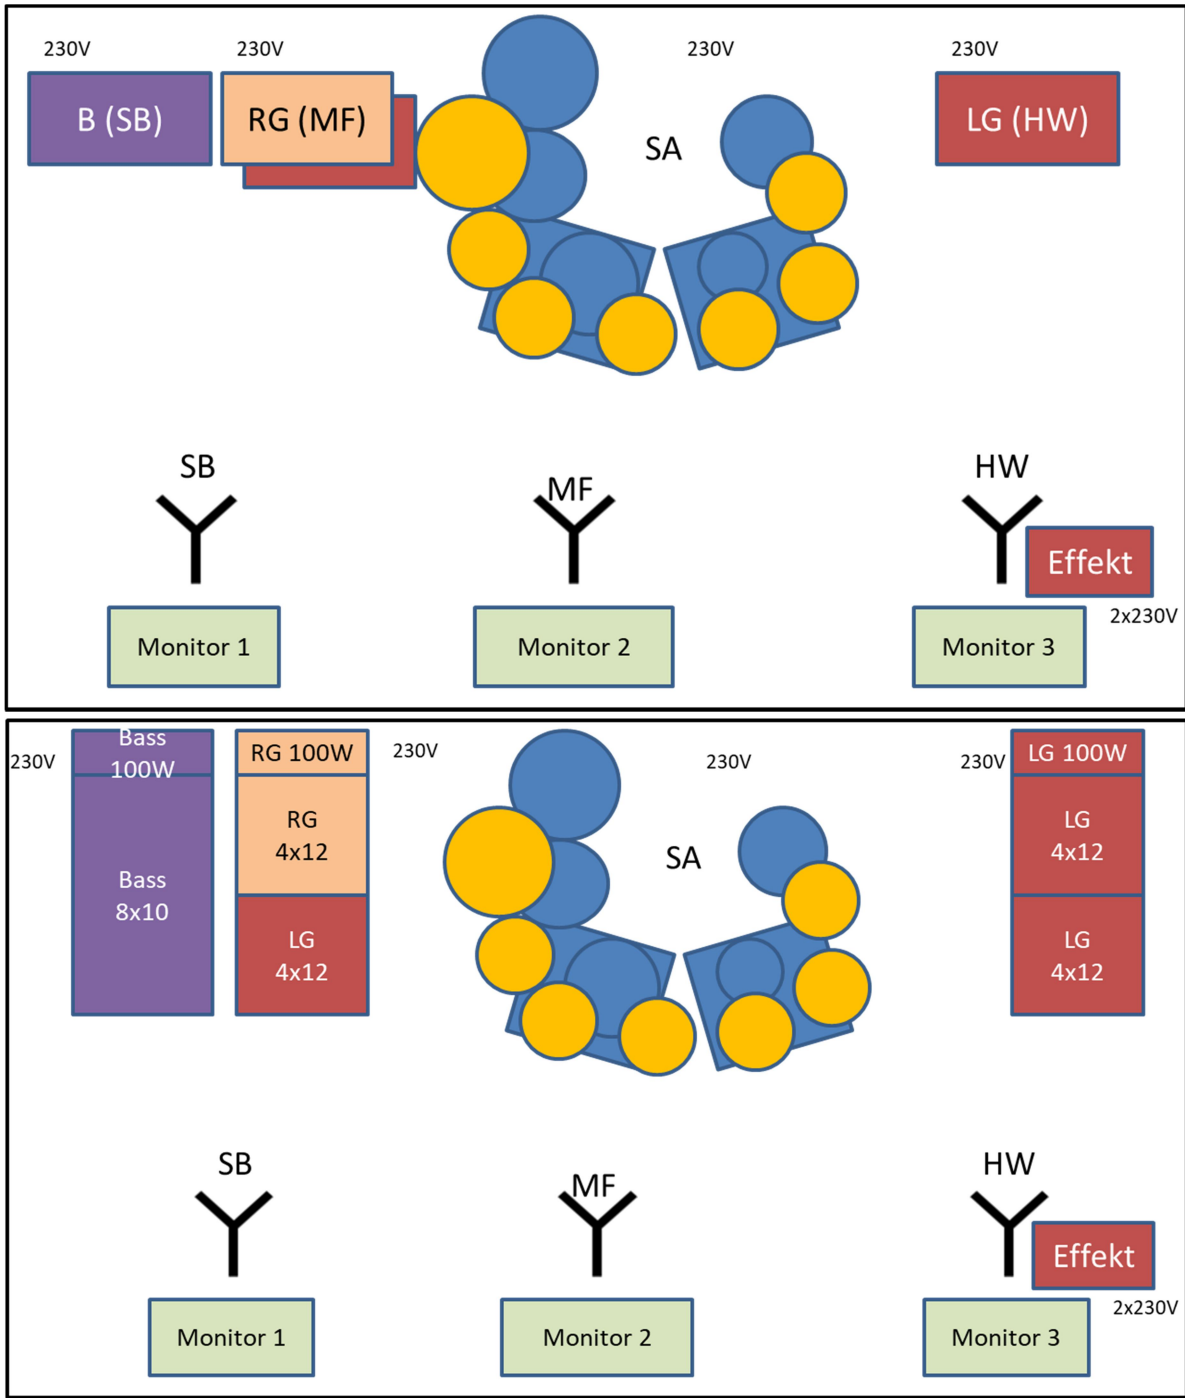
230V 230V 230V 230V

B (SB)

RG (MF)

SA

LG (HW)

SB

MF

HW

Effekt

2x230V

Monitor 1

Monitor 2

Monitor 3

230V

Bass 100W

Bass 8x10

RG 100W

RG 4x12

LG 4x12

230V

SA

230V

230V

LG 100W

LG 4x12

LG 4x12

SB

MF

HW

Effekt

2x230V

Monitor 1

Monitor 2

Monitor 3